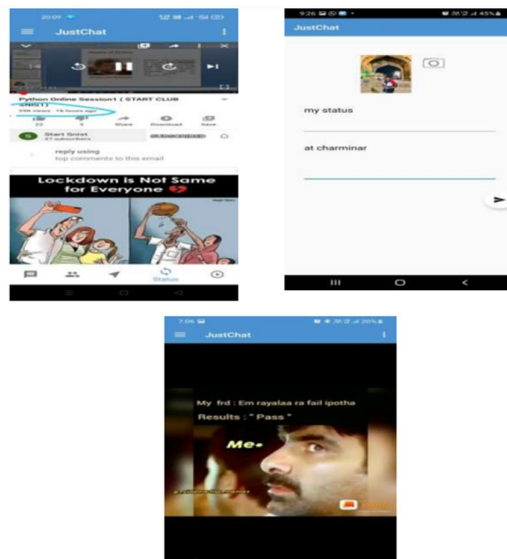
20:05

JustChat

Python Online Session1 ( START CLUB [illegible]

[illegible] views · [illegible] hours ago

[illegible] Share Download Save

Start Smart
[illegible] subscribers

reply using
top comments to this email

Lockdown is Not Same for Everyone

Station

9:26

45%

JustChat

my status

at charminar

7:06

20%

JustChat

My frd : Em rayalaa ra fail ipotha

Results : " Pass "

Me-